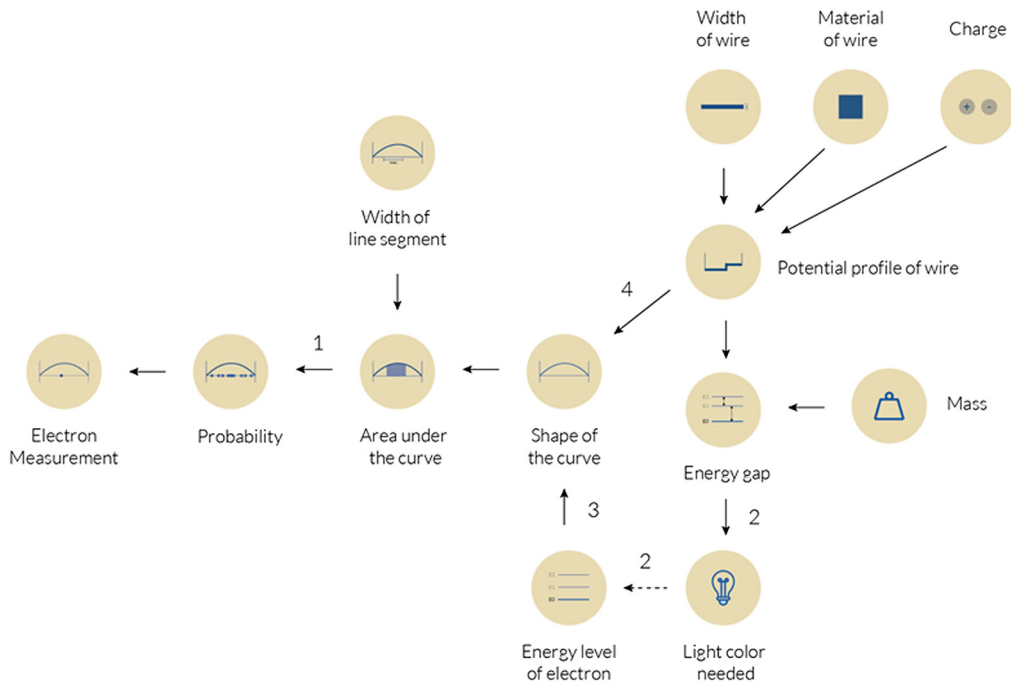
Width of wire

Material of wire

Charge

+ -

Width of line segment

Potential profile of wire

4

1

Electron Measurement

Probability

Area under the curve

Shape of the curve

Mass

E2
E1
E0

Energy gap

2

3

2

E2
E1
E0

Energy level of electron

Light color needed